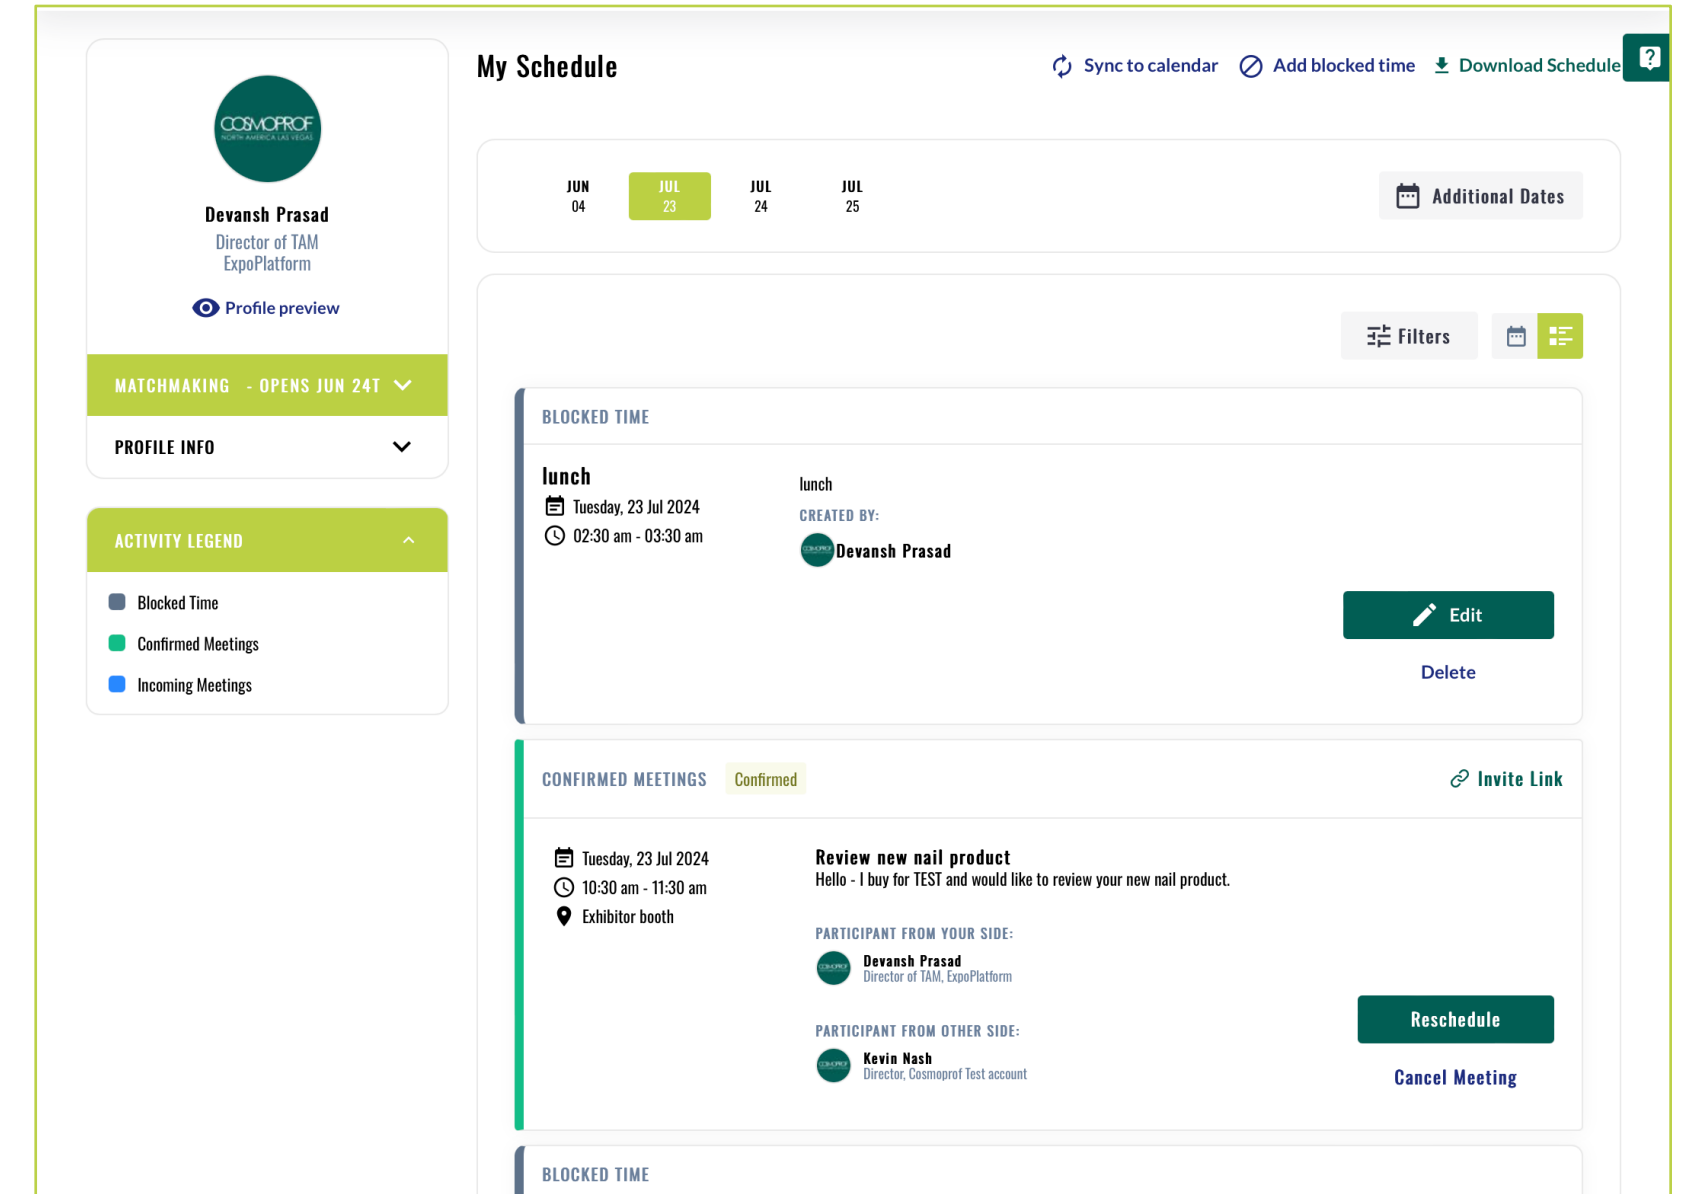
COSMOPROF NORTH AMERICA LAS VEGAS

Devansh Prasad
Director of TAM
ExpoPlatform

Profile preview

MATCHMAKING - OPENS JUN 24T

PROFILE INFO

ACTIVITY LEGEND

Blocked Time
Confirmed Meetings
Incoming Meetings

My Schedule

Sync to calendar
Add blocked time
Download Schedule

JUN 04
JUL 23
JUL 24
JUL 25

Additional Dates

Filters

BLOCKED TIME

lunch
Tuesday, 23 Jul 2024
02:30 am - 03:30 am

lunch
CREATED BY:
Devansh Prasad

Edit
Delete

CONFIRMED MEETINGS Confirmed

Invite Link

Tuesday, 23 Jul 2024
10:30 am - 11:30 am
Exhibitor booth

Review new nail product
Hello - I buy for TEST and would like to review your new nail product.

PARTICIPANT FROM YOUR SIDE:
Devansh Prasad
Director of TAM, ExpoPlatform

PARTICIPANT FROM OTHER SIDE:
Kevin Nash
Director, Cosmoprof Test account

Reschedule
Cancel Meeting

BLOCKED TIME